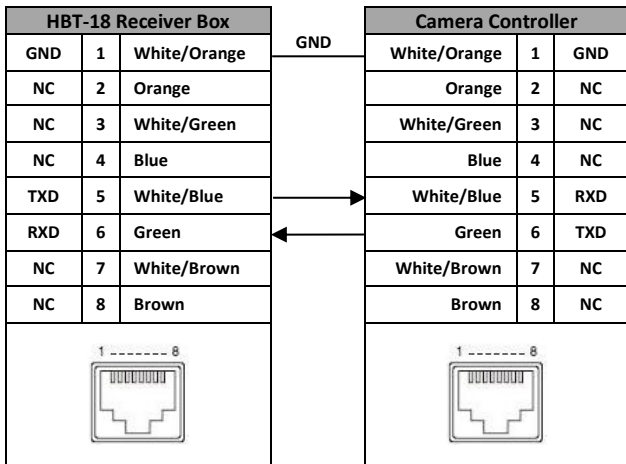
| HBT-18 Receiver Box | | |
|---|---|---|
| GND | 1 | White/Orange |
| NC | 2 | Orange |
| NC | 3 | White/Green |
| NC | 4 | Blue |
| TXD | 5 | White/Blue |
| RXD | 6 | Green |
| NC | 7 | White/Brown |
| NC | 8 | Brown |

1 -------- 8

GND

| Camera Controller | | |
|---|---|---|
| White/Orange | 1 | GND |
| Orange | 2 | NC |
| White/Green | 3 | NC |
| Blue | 4 | NC |
| White/Blue | 5 | RXD |
| Green | 6 | TXD |
| White/Brown | 7 | NC |
| Brown | 8 | NC |

1 -------- 8